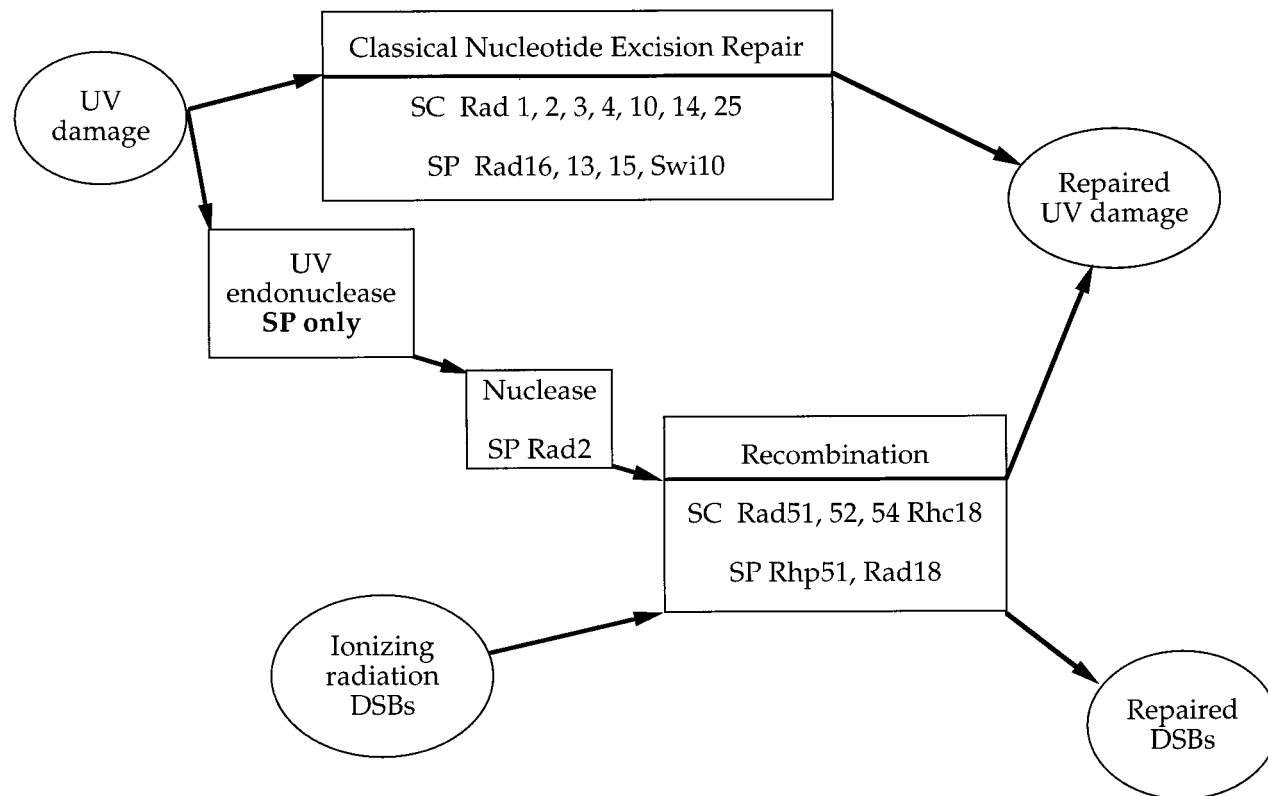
UV damage

Classical Nucleotide Excision Repair

SC Rad 1, 2, 3, 4, 10, 14, 25

SP Rad16, 13, 15, Swi10

Repaired UV damage

UV endonuclease **SP only**

Nuclease

SP Rad2

Recombination

SC Rad51, 52, 54 Rhc18

SP Rhp51, Rad18

Ionizing radiation DSBs

Repaired DSBs